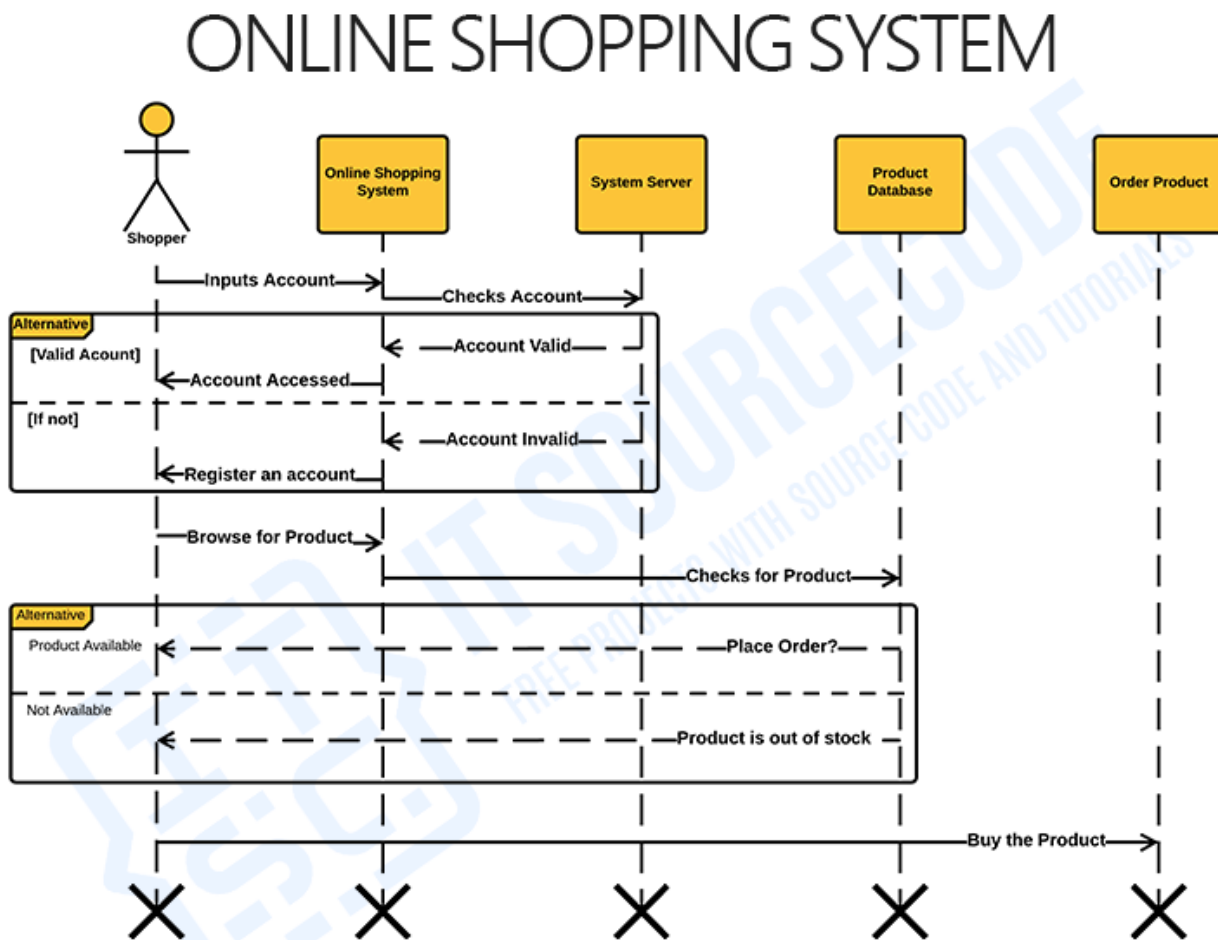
ONLINE SHOPPING SYSTEM

Shopper

Online Shopping System

System Server

Product Database

Order Product

Inputs Account

Checks Account

Alternative

[Valid Acount]

Account Valid

Account Accessed

[If not]

Account Invalid

Register an account

Browse for Product

Checks for Product

Alternative

Product Available

Place Order?

Not Available

Product is out of stock

Buy the Product

IT SOURCECODE

FREE PROJECTS WITH SOURCECODE AND TUTORIALS